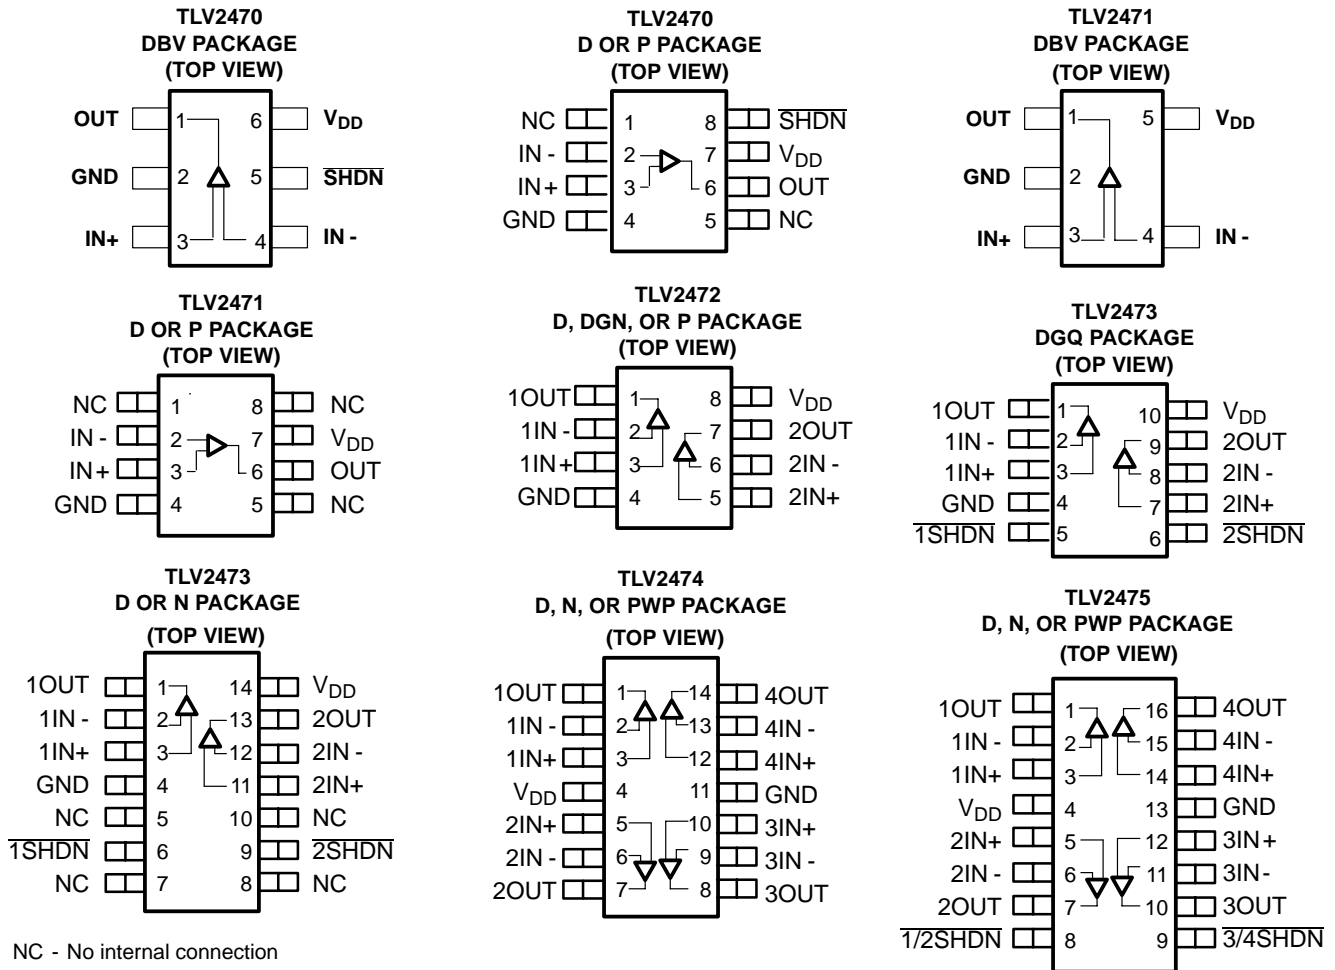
TLV2470
DBV PACKAGE
(TOP VIEW)

OUT 1 6 $V_{DD}$
GND 2 5 $\overline{SHDN}$
IN+ 3 4 IN -

TLV2470
D OR P PACKAGE
(TOP VIEW)

NC 1 8 $\overline{SHDN}$
IN - 2 7 $V_{DD}$
IN+ 3 6 OUT
GND 4 5 NC

TLV2471
DBV PACKAGE
(TOP VIEW)

OUT 1 5 $V_{DD}$
GND 2
IN+ 3 4 IN -

TLV2471
D OR P PACKAGE
(TOP VIEW)

NC 1 8 NC
IN - 2 7 $V_{DD}$
IN+ 3 6 OUT
GND 4 5 NC

TLV2472
D, DGN, OR P PACKAGE
(TOP VIEW)

1OUT 1 8 $V_{DD}$
1IN - 2 7 2OUT
1IN+ 3 6 2IN -
GND 4 5 2IN+

TLV2473
DGQ PACKAGE
(TOP VIEW)

1OUT 1 10 $V_{DD}$
1IN - 2 9 2OUT
1IN+ 3 8 2IN -
GND 4 7 2IN+
$\overline{1SHDN}$ 5 6 $\overline{2SHDN}$

TLV2473
D OR N PACKAGE
(TOP VIEW)

1OUT 1 14 $V_{DD}$
1IN - 2 13 2OUT
1IN+ 3 12 2IN -
GND 4 11 2IN+
NC 5 10 NC
$\overline{1SHDN}$ 6 9 $\overline{2SHDN}$
NC 7 8 NC

TLV2474
D, N, OR PWP PACKAGE
(TOP VIEW)

1OUT 1 14 4OUT
1IN - 2 13 4IN -
1IN+ 3 12 4IN+
$V_{DD}$ 4 11 GND
2IN+ 5 10 3IN+
2IN - 6 9 3IN -
2OUT 7 8 3OUT

TLV2475
D, N, OR PWP PACKAGE
(TOP VIEW)

1OUT 1 16 4OUT
1IN - 2 15 4IN -
1IN+ 3 14 4IN+
$V_{DD}$ 4 13 GND
2IN+ 5 12 3IN+
2IN - 6 11 3IN -
2OUT 7 10 3OUT
$\overline{1/2SHDN}$ 8 9 $\overline{3/4SHDN}$

NC - No internal connection